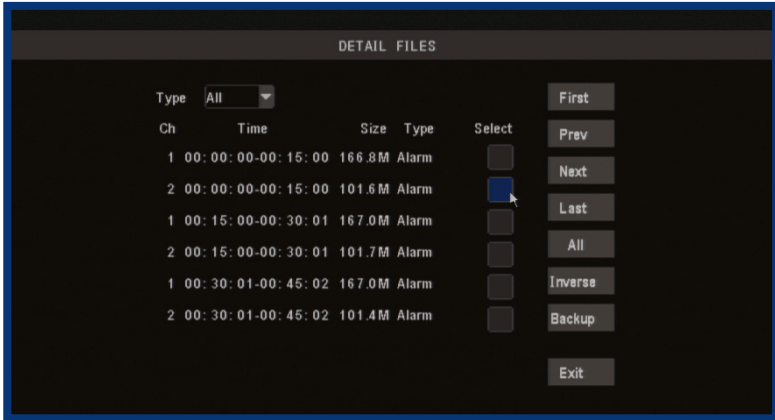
DETAIL FILES

Type All

| Ch | Time | Size | Type | Select |
|---|---|---|---|---|
| 1 | 00:00:00-00:15:00 | 166.8M | Alarm | |
| 2 | 00:00:00-00:15:00 | 101.6M | Alarm | |
| 1 | 00:15:00-00:30:01 | 167.0M | Alarm | |
| 2 | 00:15:00-00:30:01 | 101.7M | Alarm | |
| 1 | 00:30:01-00:45:02 | 167.0M | Alarm | |
| 2 | 00:30:01-00:45:02 | 101.4M | Alarm | |

First
Prev
Next
Last
All
Inverse
Backup
Exit